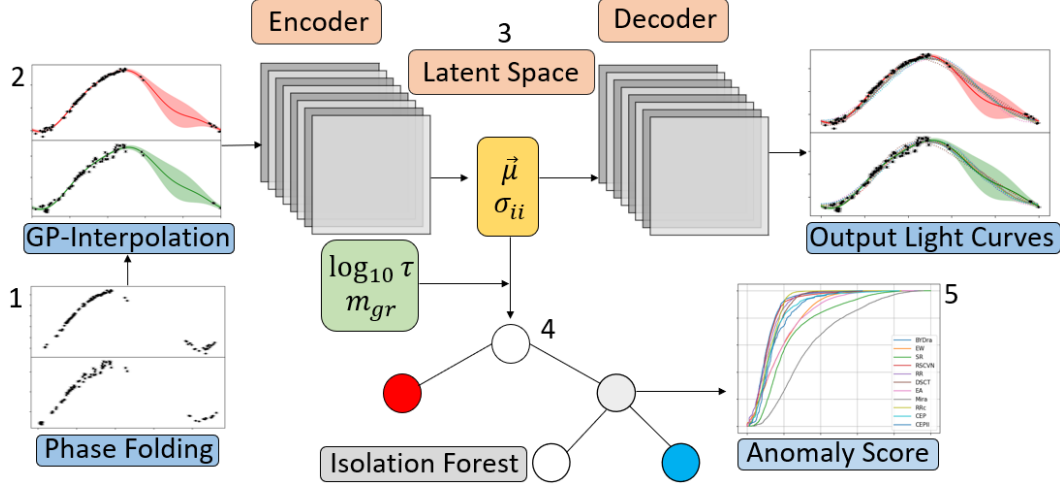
Encoder

3

Decoder

Latent Space

2

GP-Interpolation

$\vec{\mu}$
$\sigma_{ii}$

Output Light Curves

$\log_{10} \tau$
$m_{gr}$

1

4

5

BYDra
EW
SR
RSCVN
RR
DSCT
EA
Mira
RRc
CEP
CEPII

Phase Folding

Isolation Forest

Anomaly Score